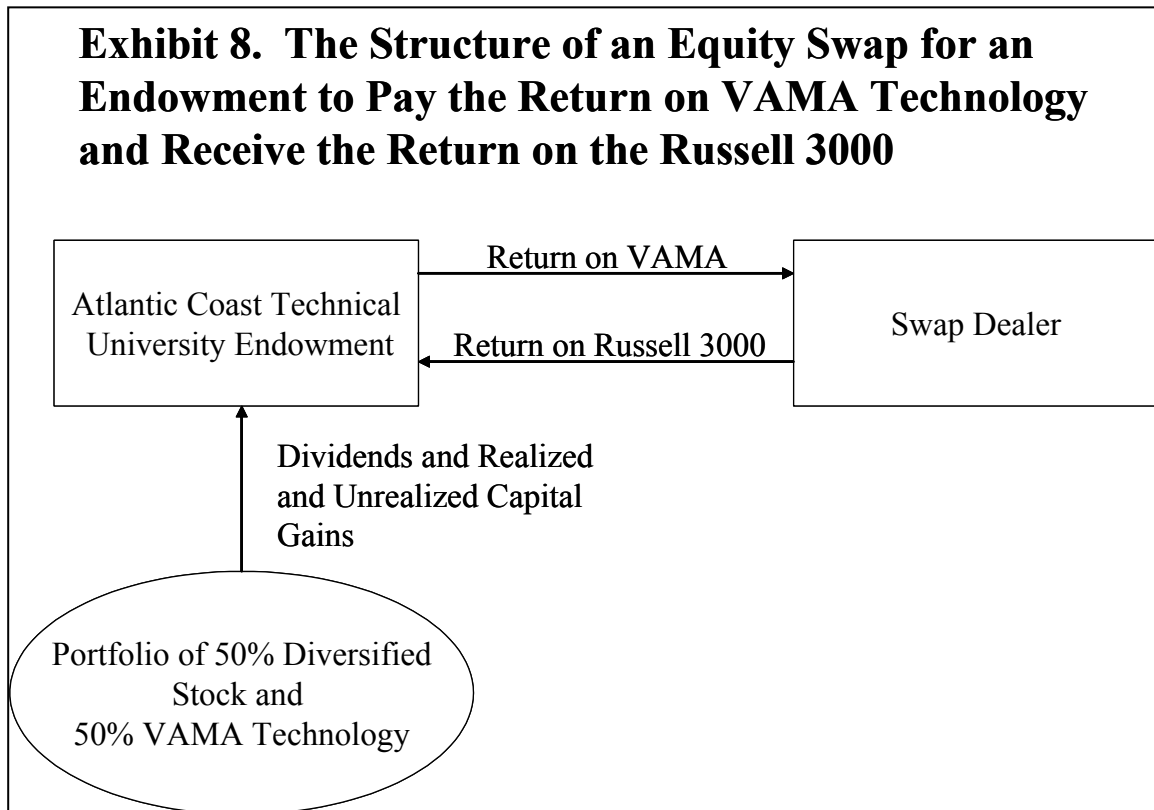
Exhibit 8. The Structure of an Equity Swap for an Endowment to Pay the Return on VAMA Technology and Receive the Return on the Russell 3000

Atlantic Coast Technical University Endowment

Return on VAMA

Return on Russell 3000

Swap Dealer

Dividends and Realized and Unrealized Capital Gains

Portfolio of 50% Diversified Stock and 50% VAMA Technology